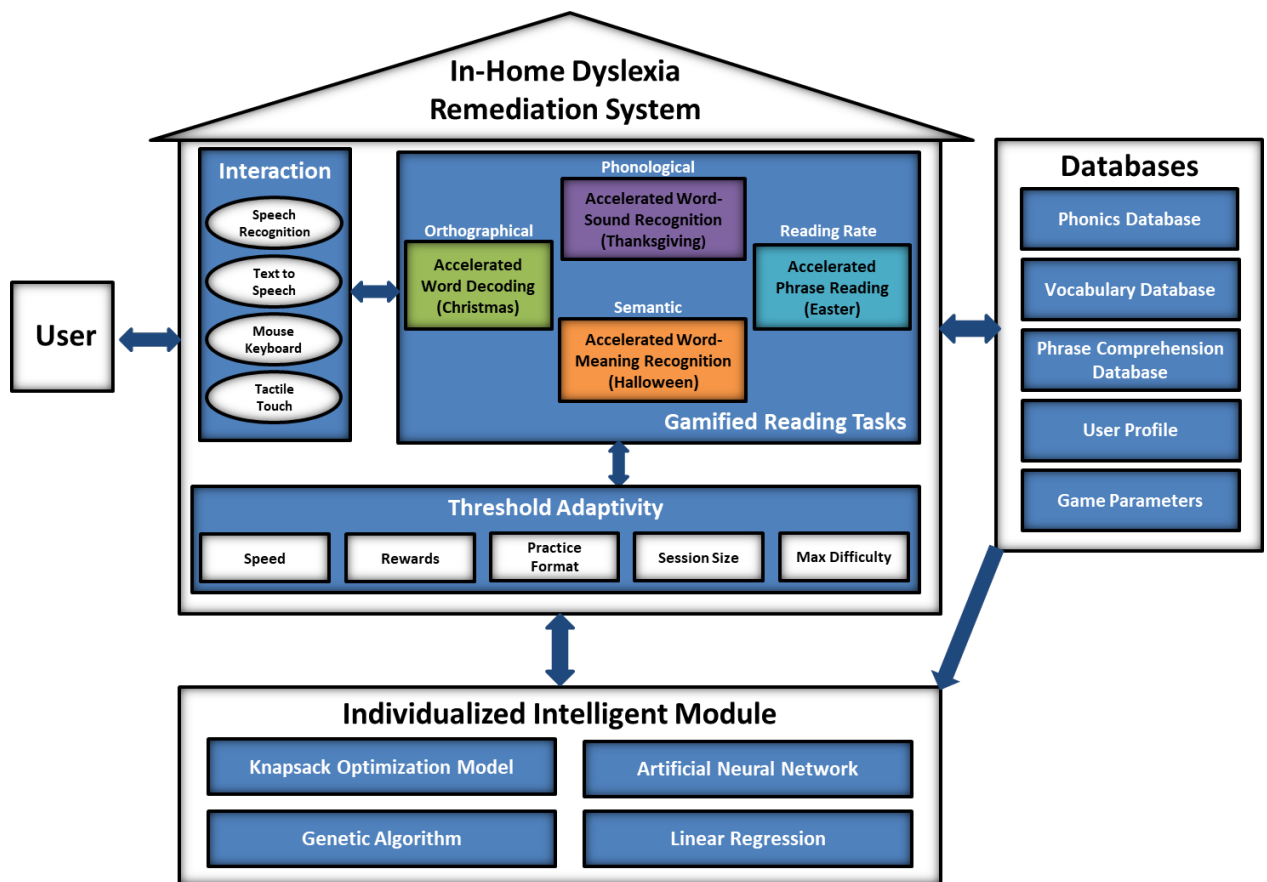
In-Home Dyslexia Remediation System

User

Interaction

Speech Recognition

Text to Speech

Mouse Keyboard

Tactile Touch

Phonological

Accelerated Word-Sound Recognition (Thanksgiving)

Orthographical

Accelerated Word Decoding (Christmas)

Reading Rate

Accelerated Phrase Reading (Easter)

Semantic

Accelerated Word-Meaning Recognition (Halloween)

Gamified Reading Tasks

Threshold Adaptivity

Speed

Rewards

Practice Format

Session Size

Max Difficulty

Databases

Phonics Database

Vocabulary Database

Phrase Comprehension Database

User Profile

Game Parameters

Individualized Intelligent Module

Knapsack Optimization Model

Artificial Neural Network

Genetic Algorithm

Linear Regression